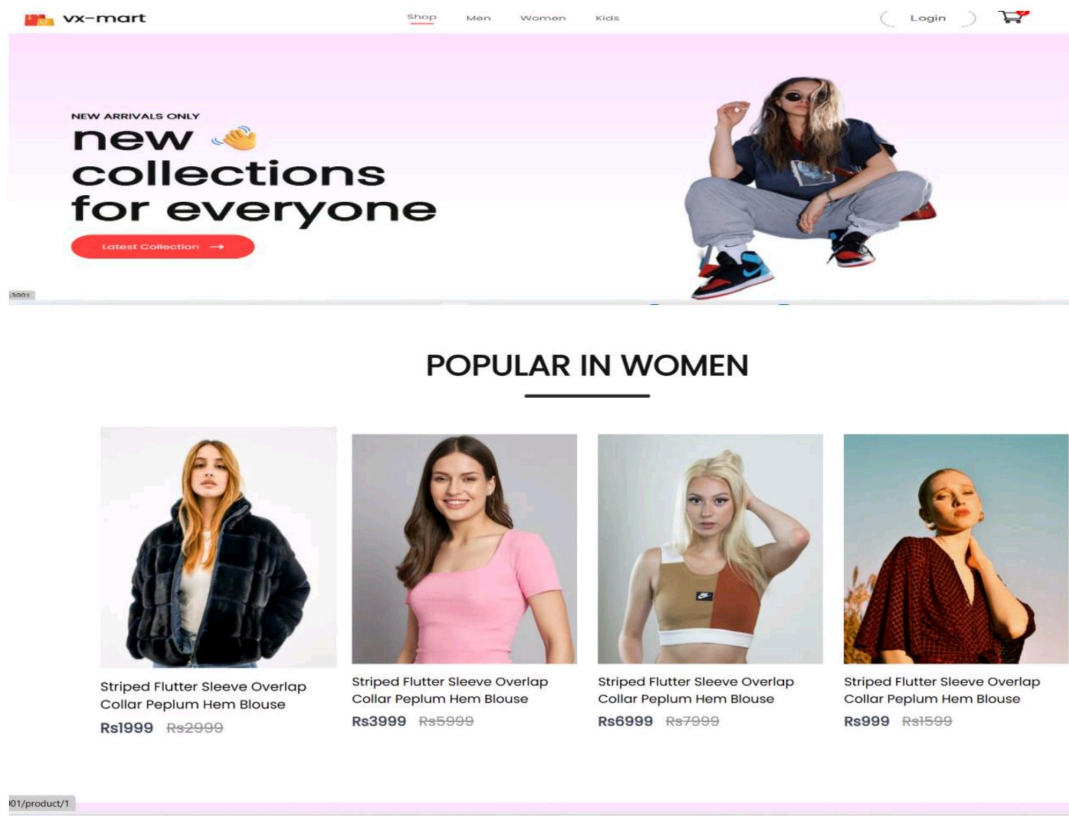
vx-mart

Shop Men Women Kids

Login

NEW ARRIVALS ONLY

new collections for everyone

Latest Collection →

3001

POPULAR IN WOMEN

Striped Flutter Sleeve Overlap Collar Peplum Hem Blouse
Rs1999 ~~Rs2999~~

Striped Flutter Sleeve Overlap Collar Peplum Hem Blouse
Rs3999 ~~Rs5999~~

Striped Flutter Sleeve Overlap Collar Peplum Hem Blouse
Rs6999 ~~Rs7999~~

Striped Flutter Sleeve Overlap Collar Peplum Hem Blouse
Rs999 ~~Rs1599~~

01/product/1